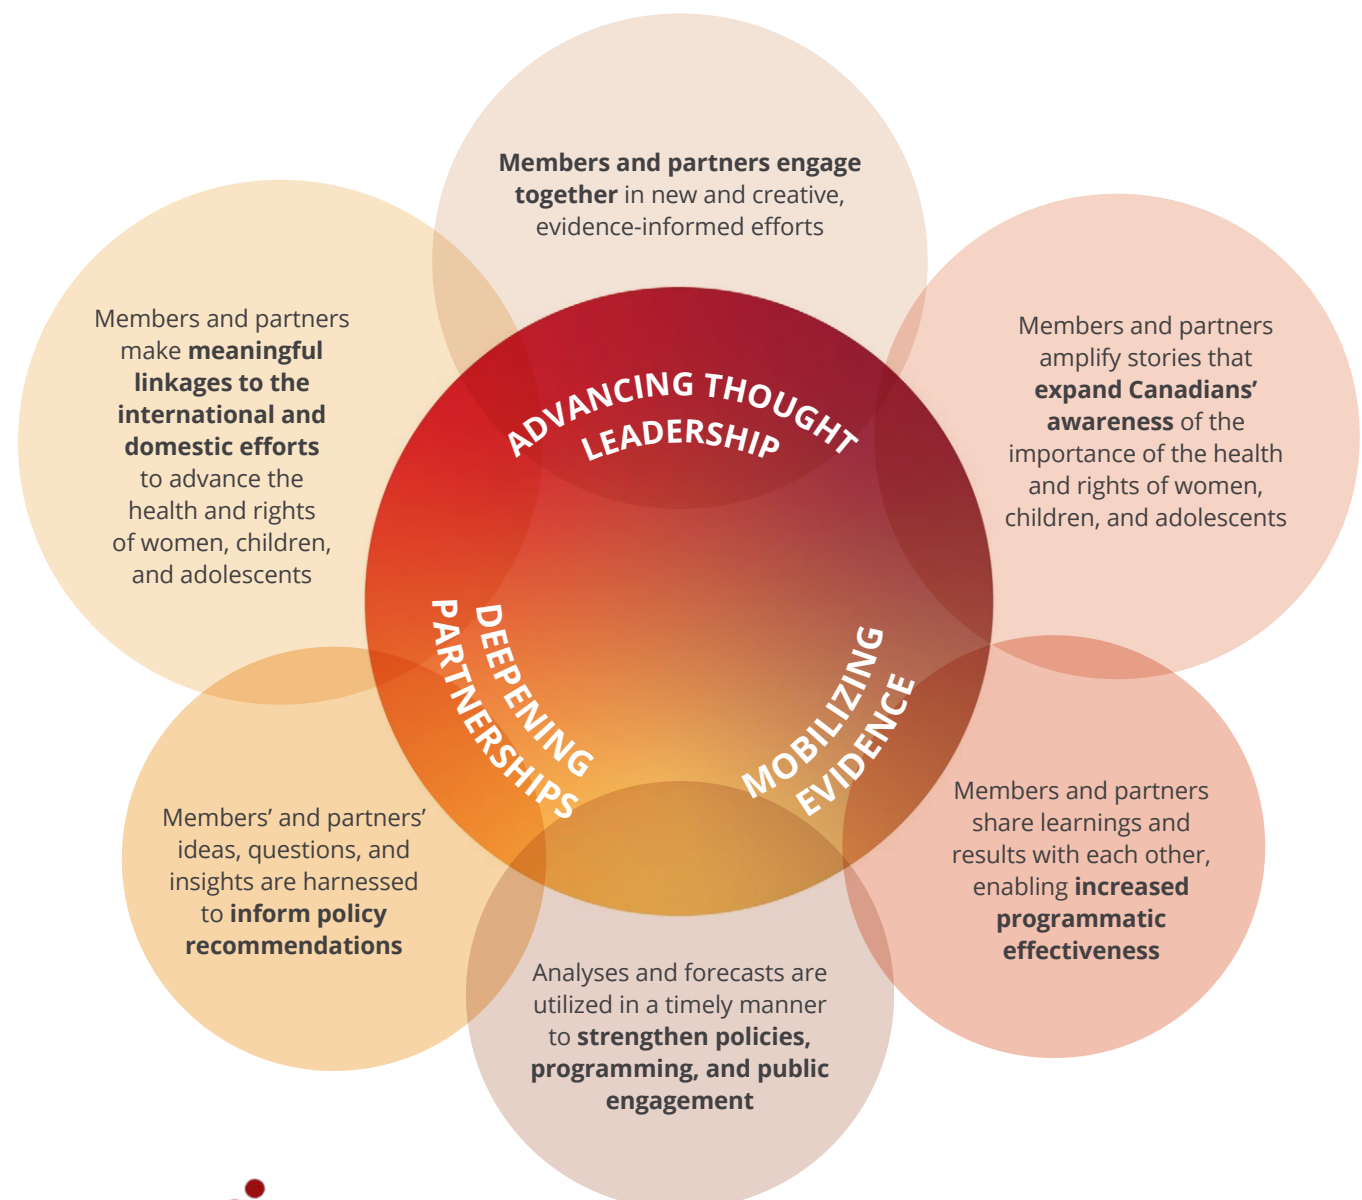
Members and partners engage together in new and creative, evidence-informed efforts

Members and partners make meaningful linkages to the international and domestic efforts to advance the health and rights of women, children, and adolescents

ADVANCING THOUGHT LEADERSHIP

Members and partners amplify stories that expand Canadians' awareness of the importance of the health and rights of women, children, and adolescents

DEEPENING PARTNERSHIPS

MOBILIZING EVIDENCE

Members' and partners' ideas, questions, and insights are harnessed to inform policy recommendations

Members and partners share learnings and results with each other, enabling increased programmatic effectiveness

Analyses and forecasts are utilized in a timely manner to strengthen policies, programming, and public engagement